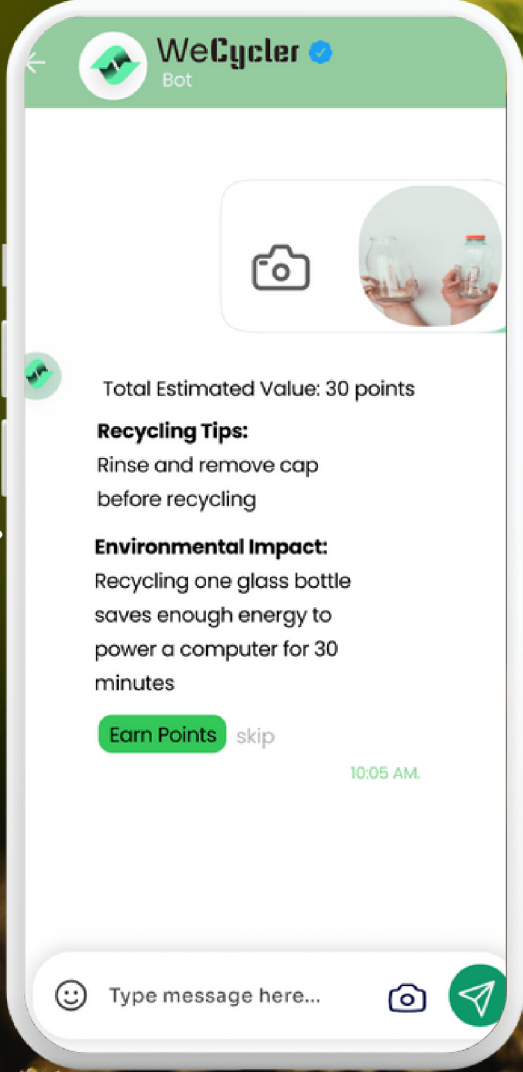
WeCycler
Bot

Total Estimated Value: 30 points

**Recycling Tips:**
Rinse and remove cap before recycling

**Environmental Impact:**
Recycling one glass bottle saves enough energy to power a computer for 30 minutes

Earn Points skip

10:05 AM.

Type message here...